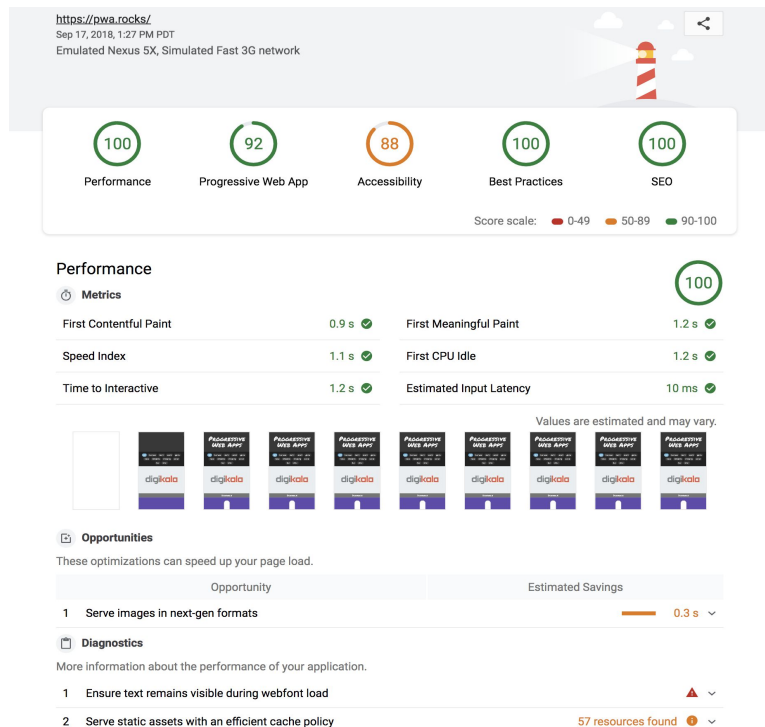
https://pwa.rocks/
Sep 17, 2018, 1:27 PM PDT
Emulated Nexus 5X, Simulated Fast 3G network

100
Performance

92
Progressive Web App

88
Accessibility

100
Best Practices

100
SEO

Score scale: 0-49 50-89 90-100

Performance

100

Metrics

| | | | |
|---|---|---|---|
| First Contentful Paint | 0.9 s | First Meaningful Paint | 1.2 s |
| Speed Index | 1.1 s | First CPU Idle | 1.2 s |
| Time to Interactive | 1.2 s | Estimated Input Latency | 10 ms |

Values are estimated and may vary.

Progressive Web Apps digikala

Opportunities

These optimizations can speed up your page load.

| Opportunity | Estimated Savings |
|---|---|
| 1 Serve images in next-gen formats | 0.3 s |

Diagnostics

More information about the performance of your application.

1 Ensure text remains visible during webfont load

2 Serve static assets with an efficient cache policy 57 resources found